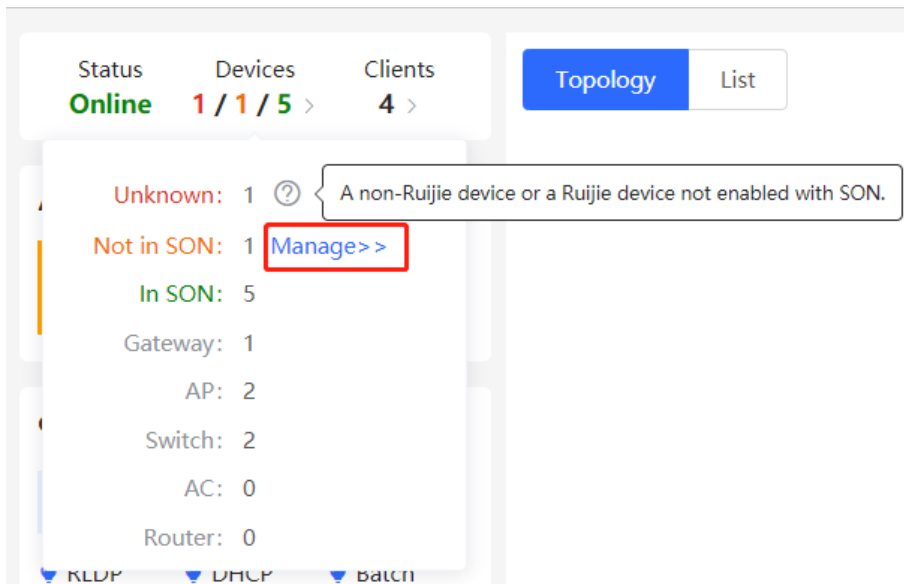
Status
Online

Devices
1 / 1 / 5 >

Clients
4 >

Topology
List

Unknown: 1 ?
A non-Ruijie device or a Ruijie device not enabled with SON.

Not in SON: 1 Manage>>

In SON: 5

Gateway: 1

AP: 2

Switch: 2

AC: 0

Router: 0

RLDP DHCP Batch